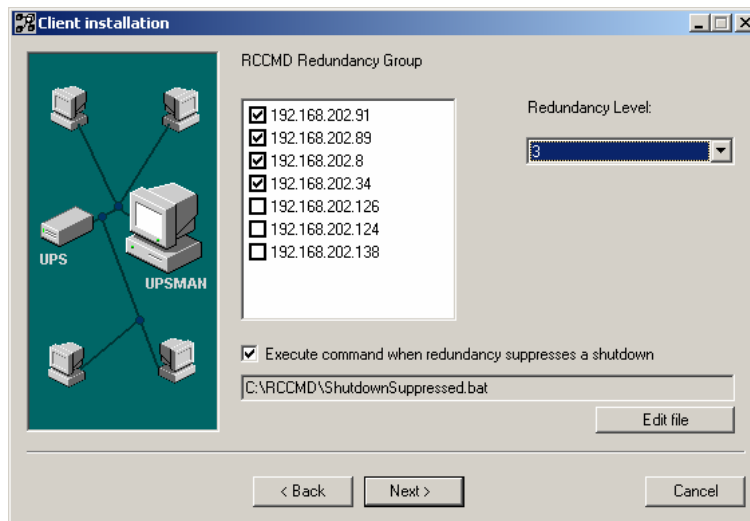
Client installation

UPS

UPSMAN

RCCMD Redundancy Group

☑ 192.168.202.91
☑ 192.168.202.89
☑ 192.168.202.8
☑ 192.168.202.34
☐ 192.168.202.126
☐ 192.168.202.124
☐ 192.168.202.138

Redundancy Level:

3

☑ Execute command when redundancy suppresses a shutdown

C:\RCCMD\ShutdownSuppressed.bat

Edit file

< Back

Next >

Cancel